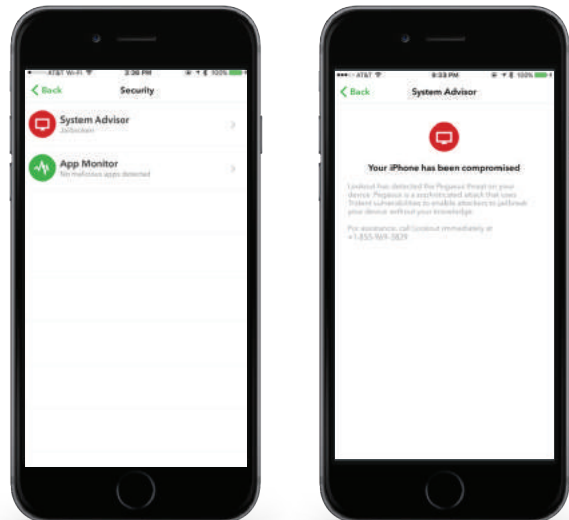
AT&T Wi-Fi 3:39 PM 100%

Back Security

System Advisor
Jailbroken

App Monitor
No malicious apps detected

AT&T 9:33 PM 100%

Back System Advisor

Your iPhone has been compromised

Lookout has detected the Pegasus threat on your device. Pegasus is a sophisticated attack that uses Trident vulnerabilities to enable attackers to jailbreak your device without your knowledge.

For assistance, call Lookout immediately at +1-855-969-3829